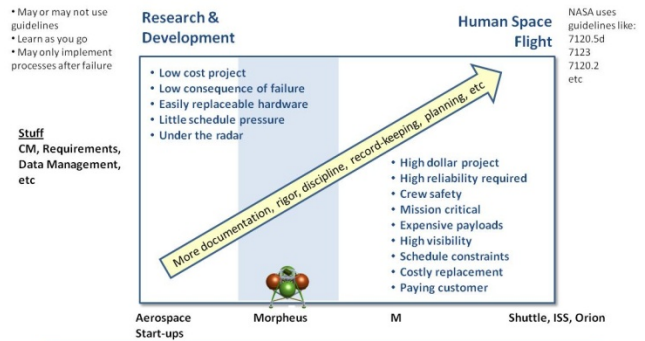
• May or may not use guidelines
• Learn as you go
• May only implement processes after failure

Research & Development

Human Space Flight

NASA uses guidelines like:
7120.5d
7123
7120.2
etc

Stuff
CM, Requirements, Data Management, etc

• Low cost project
• Low consequence of failure
• Easily replaceable hardware
• Little schedule pressure
• Under the radar

More documentation, rigor, discipline, record-keeping, planning, etc

• High dollar project
• High reliability required
• Crew safety
• Mission critical
• Expensive payloads
• High visibility
• Schedule constraints
• Costly replacement
• Paying customer

Aerospace Start-ups

Morpheus

M

Shuttle, ISS, Orion